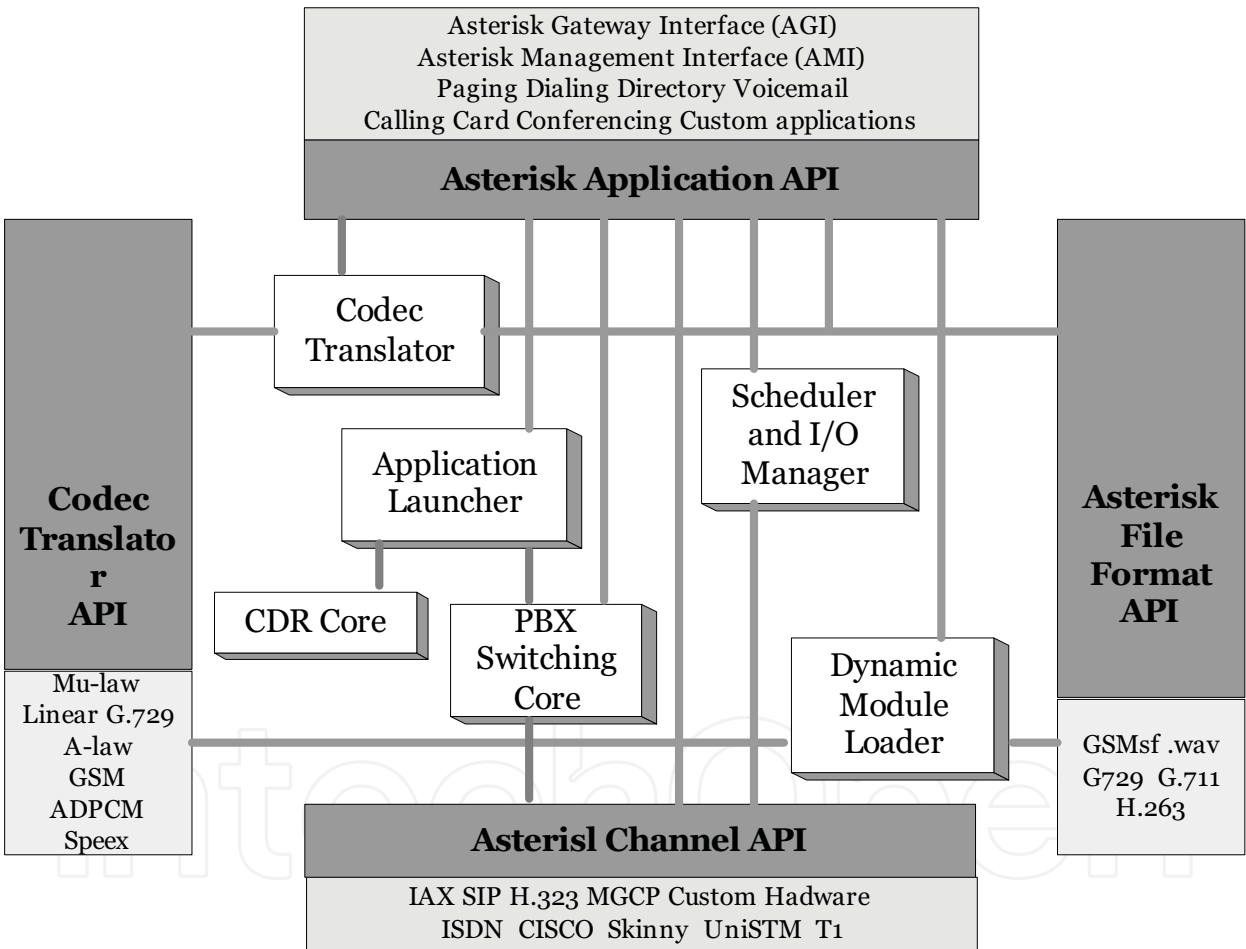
Asterisk Gateway Interface (AGI)
Asterisk Management Interface (AMI)
Paging Dialing Directory Voicemail
Calling Card Conferencing Custom applications

Asterisk Application API

Codec Translator

Scheduler and I/O Manager

Application Launcher

Codec Translato r API

Asterisk File Format API

CDR Core

PBX Switching Core

Dynamic Module Loader

Mu-law
Linear G.729
A-law
GSM
ADPCM
Speex

GSMsf .wav
G729 G.711
H.263

Asterisl Channel API

IAX SIP H.323 MGCP Custom Hadware
ISDN CISCO Skinny UniSTM T1